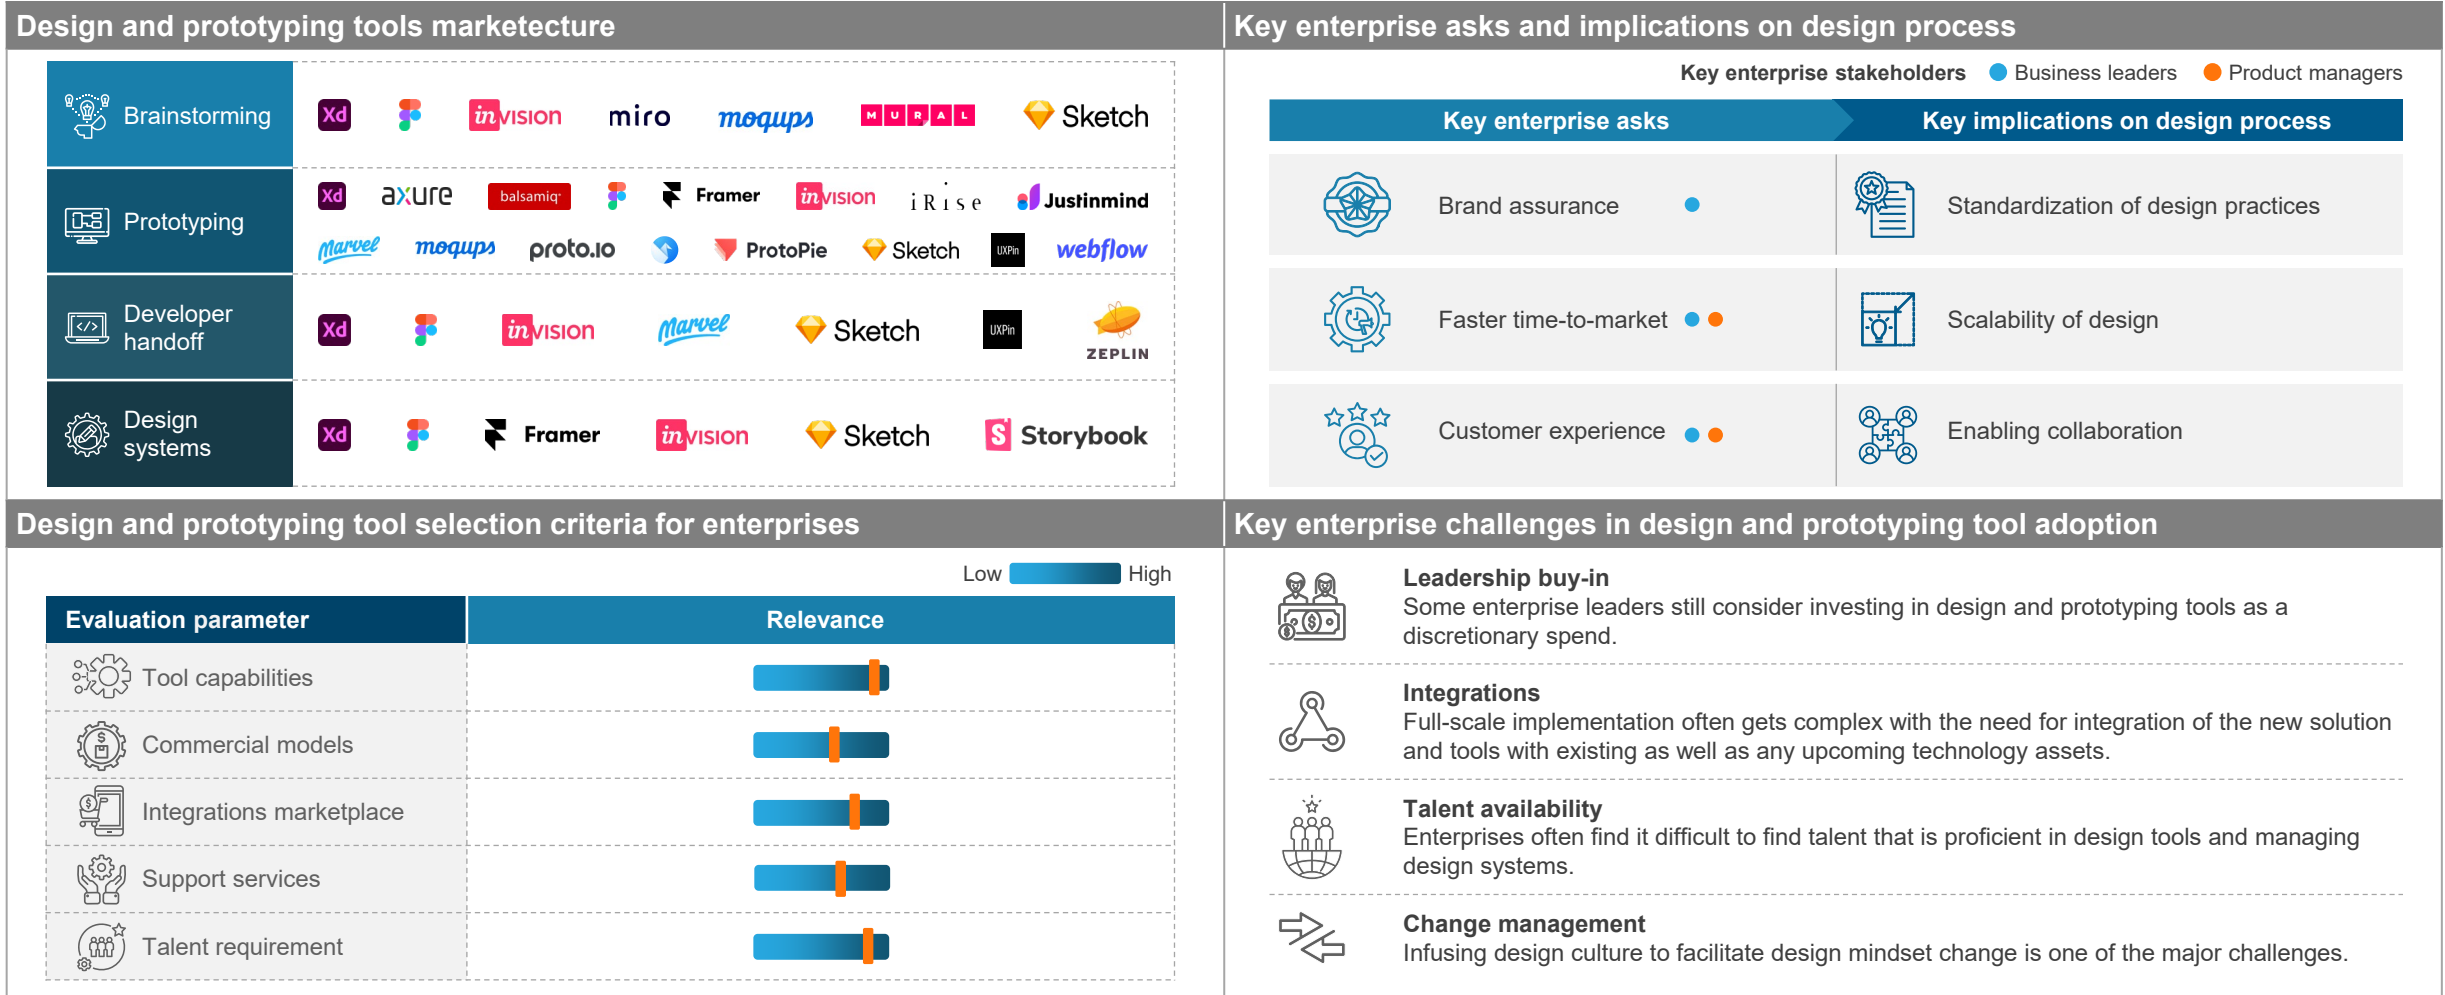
Design and prototyping tools marketecture

Brainstorming
Xd invision miro moqups MURAL Sketch

Prototyping
Xd axure balsamiq Framer invision iRise Justinmind
marvel moqups proto.io ProtoPie Sketch UXPin webflow

Developer handoff
Xd invision marvel Sketch UXPin ZEPLIN

Design systems
Xd Framer invision Sketch Storybook

Key enterprise asks and implications on design process

Key enterprise stakeholders Business leaders Product managers

| Key enterprise asks | Key implications on design process |
|---|---|
| Brand assurance | Standardization of design practices |
| Faster time-to-market | Scalability of design |
| Customer experience | Enabling collaboration |

Design and prototyping tool selection criteria for enterprises

Low High

| Evaluation parameter | Relevance |
|---|---|
| Tool capabilities | |
| Commercial models | |
| Integrations marketplace | |
| Support services | |
| Talent requirement | |

Key enterprise challenges in design and prototyping tool adoption

Leadership buy-in
Some enterprise leaders still consider investing in design and prototyping tools as a discretionary spend.

Integrations
Full-scale implementation often gets complex with the need for integration of the new solution and tools with existing as well as any upcoming technology assets.

Talent availability
Enterprises often find it difficult to find talent that is proficient in design tools and managing design systems.

Change management
Infusing design culture to facilitate design mindset change is one of the major challenges.